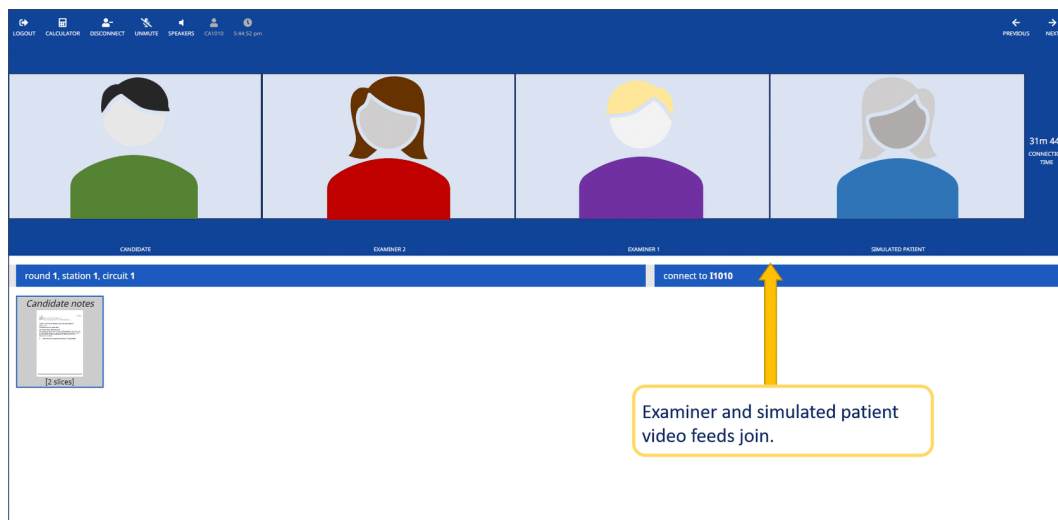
LOGOUT CALCULATOR DISCONNECT UNMUTE SPEAKERS CA1010 5:44:52 pm

PREVIOUS NEXT

31m 44
CONNECTION TIME

CANDIDATE

EXAMINER 2

EXAMINER 1

SIMULATED PATIENT

round 1, station 1, circuit 1

connect to I1010

Candidate notes

[2 slices]

Examiner and simulated patient video feeds join.